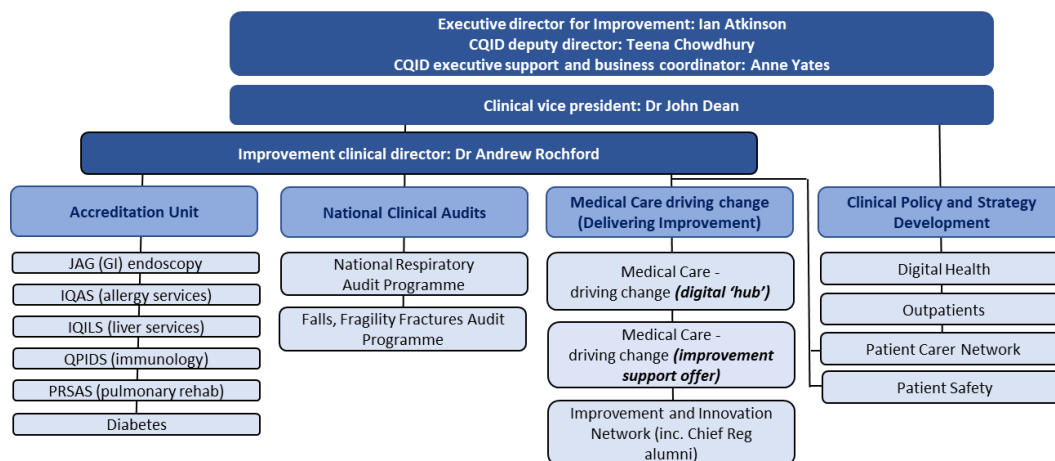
Executive director for Improvement: Ian Atkinson
CQID deputy director: Teena Chowdhury
CQID executive support and business coordinator: Anne Yates

Clinical vice president: Dr John Dean

Improvement clinical director: Dr Andrew Rochford

Accreditation Unit

JAG (GI) endoscopy

IQAS (allergy services)

IQILS (liver services)

QPIDS (immunology)

PRSAS (pulmonary rehab)

Diabetes

National Clinical Audits

National Respiratory Audit Programme

Falls, Fragility Fractures Audit Programme

Medical Care driving change (Delivering Improvement)

Medical Care - driving change *(digital 'hub')*

Medical Care - driving change *(improvement support offer)*

Improvement and Innovation Network (inc. Chief Reg alumni)

Clinical Policy and Strategy Development

Digital Health

Outpatients

Patient Carer Network

Patient Safety